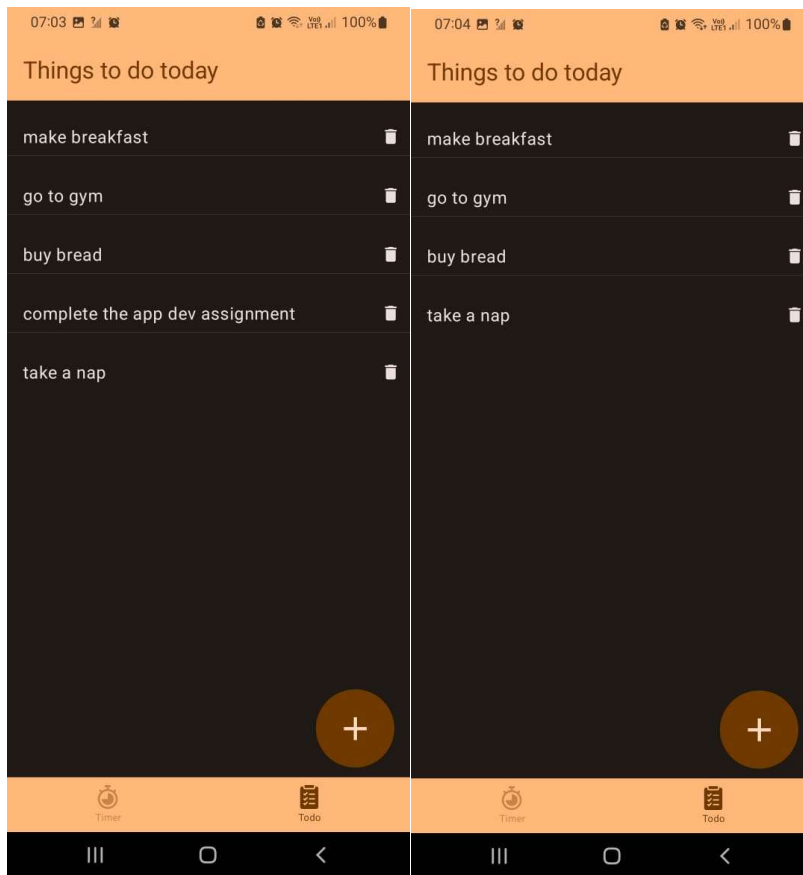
07:03 100%

Things to do today

make breakfast

go to gym

buy bread

complete the app dev assignment

take a nap

+

Timer

Todo

07:04 100%

Things to do today

make breakfast

go to gym

buy bread

take a nap

+

Timer

Todo